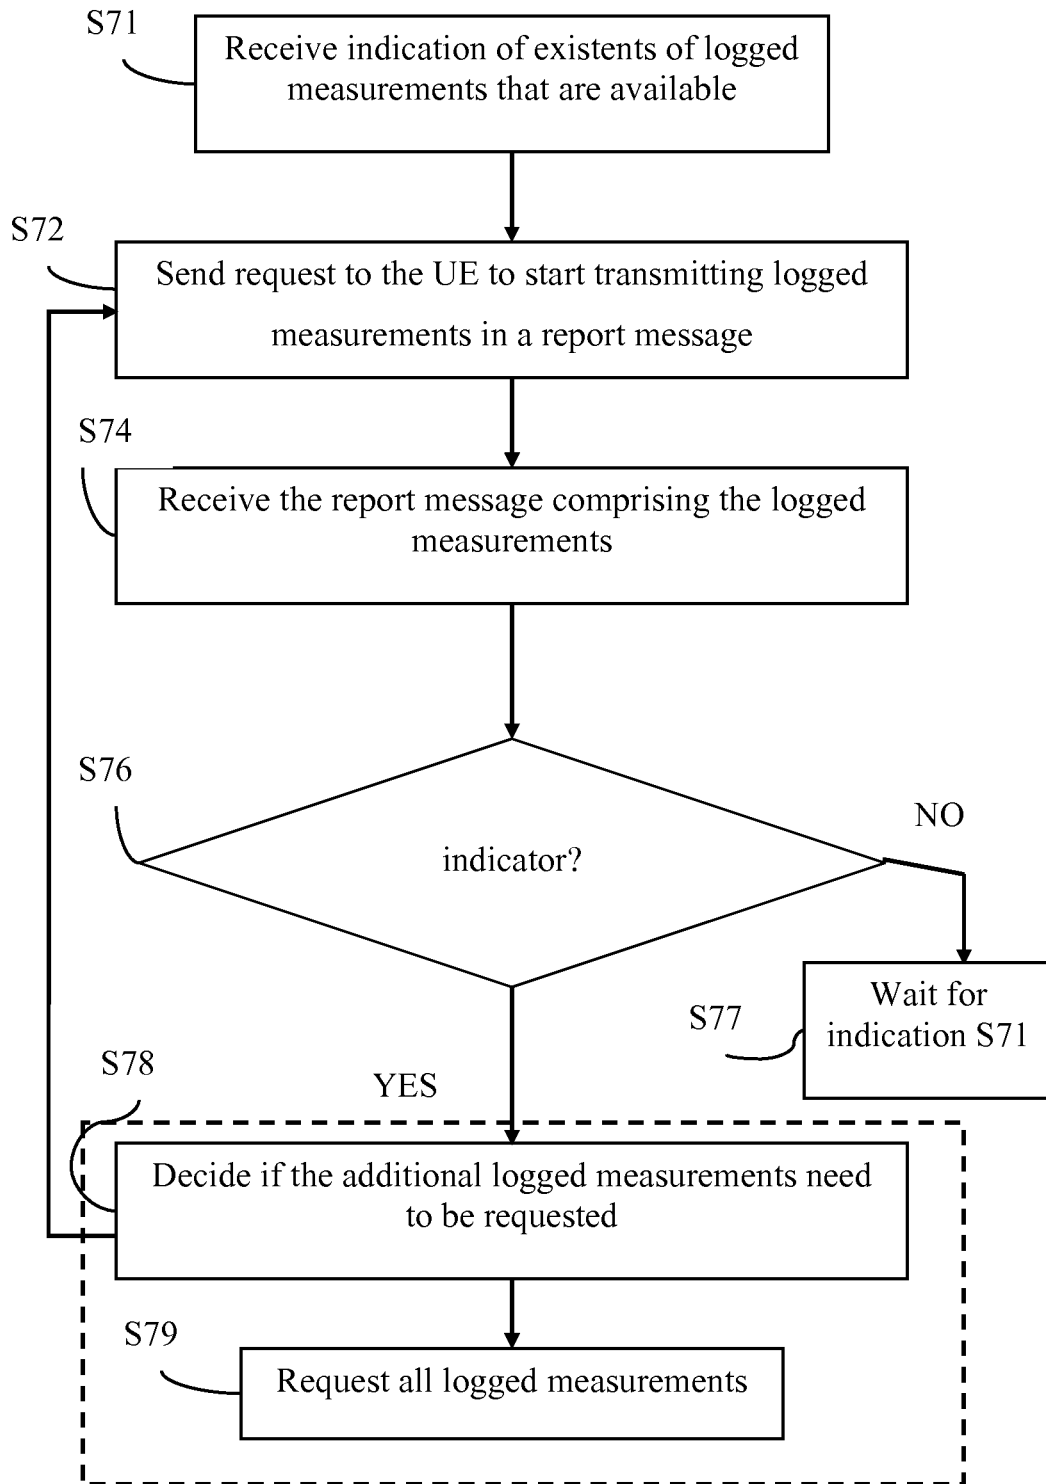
S71

Receive indication of existents of logged measurements that are available

S72

Send request to the UE to start transmitting logged measurements in a report message

S74

Receive the report message comprising the logged measurements

S76

indicator?

NO

Wait for indication S71

S77

S78

YES

Decide if the additional logged measurements need to be requested

S79

Request all logged measurements